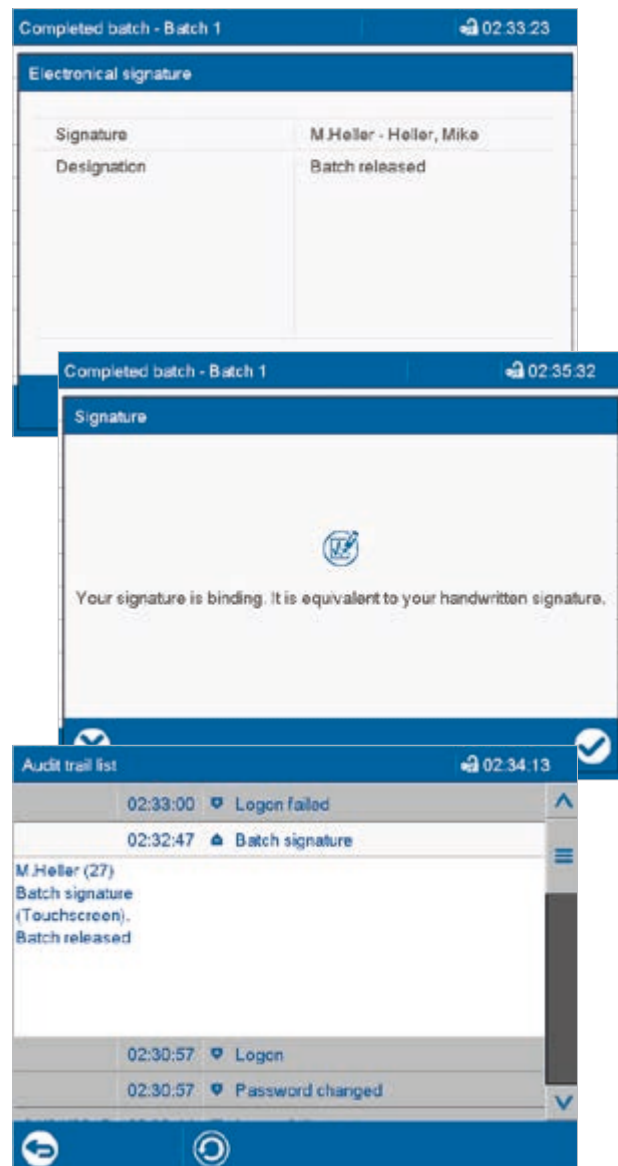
Completed batch - Batch 1 02:33:23

Electronical signature

| Signature | M.Heller - Heller, Mike |
|---|---|
| Designation | Batch released |

Completed batch - Batch 1 02:35:32

Signature

Your signature is binding. It is equivalent to your handwritten signature.

Audit trail list 02:34:13

02:33:00 Logon failed

02:32:47 Batch signature

M.Heller (27)
Batch signature
(Touchscreen).
Batch released

02:30:57 Logon

02:30:57 Password changed